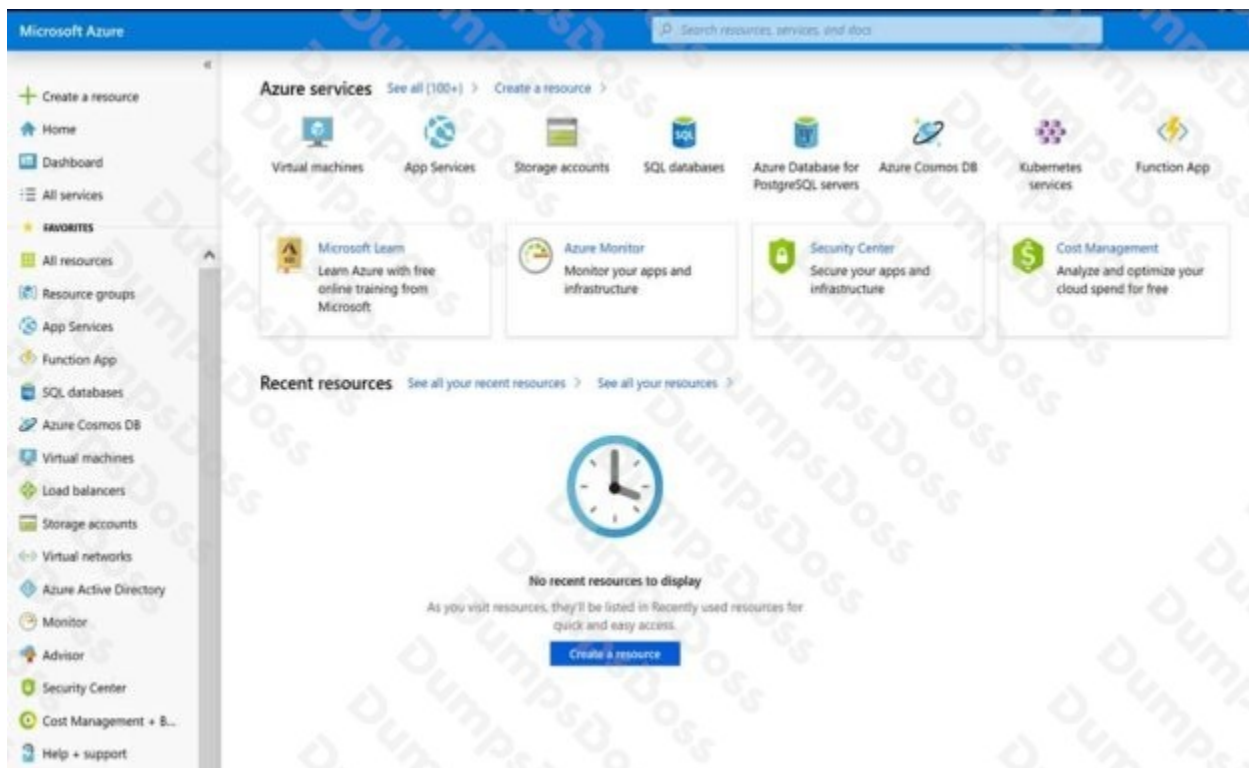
Microsoft Azure

Search resources, services, and docs

«

+ Create a resource
Home
Dashboard
All services
FAVORITES
All resources
Resource groups
App Services
Function App
SQL databases
Azure Cosmos DB
Virtual machines
Load balancers
Storage accounts
Virtual networks
Azure Active Directory
Monitor
Advisor
Security Center
Cost Management + B...
Help + support

Azure services See all (100+) > Create a resource >

Virtual machines
App Services
Storage accounts
SQL databases
Azure Database for PostgreSQL servers
Azure Cosmos DB
Kubernetes services
Function App

Microsoft Learn
Learn Azure with free online training from Microsoft

Azure Monitor
Monitor your apps and infrastructure

Security Center
Secure your apps and infrastructure

Cost Management
Analyze and optimize your cloud spend for free

Recent resources See all your recent resources > See all your resources >

No recent resources to display

As you visit resources, they'll be listed in Recently used resources for quick and easy access.

Create a resource

DumpsDoss